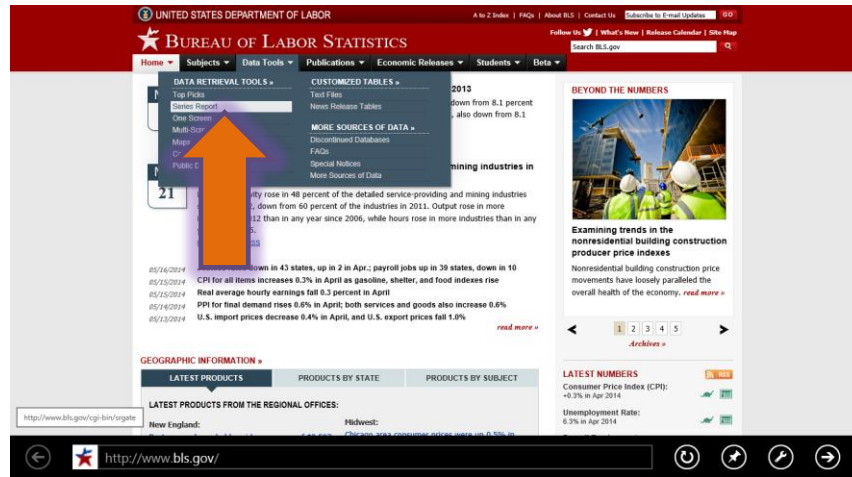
UNITED STATES DEPARTMENT OF LABOR

A to Z Index | FAQs | About BLS | Contact Us | Subscribe to E-mail Updates GO

BUREAU OF LABOR STATISTICS

Follow Us | What's New | Release Calendar | Site Map

Search BLS.gov

Home ▾ Subjects ▾ Data Tools ▾ Publications ▾ Economic Releases ▾ Students ▾ Beta ▾

DATA RETRIEVAL TOOLS »
Top Picks
Series Report
One Screen
Multi-Scr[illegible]
Maps
C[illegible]
Public D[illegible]

CUSTOMIZED TABLES »
Text Files
News Release Tables

MORE SOURCES OF DATA »
Discontinued Databases
FAQs
Special Notices
More Sources of Data

2013

down from 8.1 percent
, also down from 8.1

mining industries in

21

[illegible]ity rose in 48 percent of the detailed service-providing and mining industries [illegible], down from 60 percent of the industries in 2011. Output rose in more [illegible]12 than in any year since 2006, while hours rose in more industries than in any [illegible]5.

05/16/2014 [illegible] down in 43 states, up in 2 in Apr.; payroll jobs up in 39 states, down in 10
05/15/2014 CPI for all items increases 0.3% in April as gasoline, shelter, and food indexes rise
05/15/2014 Real average hourly earnings fall 0.3 percent in April
05/14/2014 PPI for final demand rises 0.6% in April; both services and goods also increase 0.6%
05/13/2014 U.S. import prices decrease 0.4% in April, and U.S. export prices fall 1.0%

read more »

GEOGRAPHIC INFORMATION »

LATEST PRODUCTS | PRODUCTS BY STATE | PRODUCTS BY SUBJECT

LATEST PRODUCTS FROM THE REGIONAL OFFICES:

New England:

Midwest:

Chicago area consumer prices were up 0.5% in

BEYOND THE NUMBERS

Examining trends in the nonresidential building construction producer price indexes

Nonresidential building construction price movements have loosely paralleled the overall health of the economy. read more »

1 2 3 4 5

Archives »

LATEST NUMBERS

RSS

Consumer Price Index (CPI):
+0.3% in Apr 2014

Unemployment Rate:
6.3% in Apr 2014

http://www.bls.gov/cgi-bin/srgate

http://www.bls.gov/